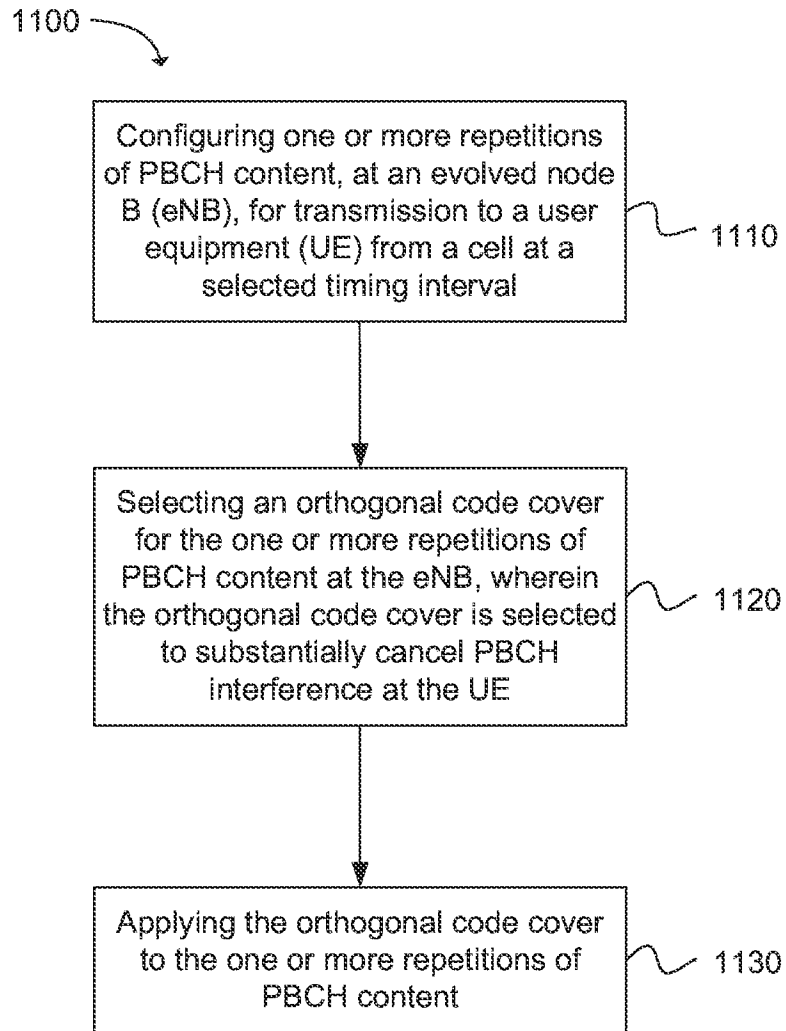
1100

Configuring one or more repetitions of PBCH content, at an evolved node B (eNB), for transmission to a user equipment (UE) from a cell at a selected timing interval

1110

Selecting an orthogonal code cover for the one or more repetitions of PBCH content at the eNB, wherein the orthogonal code cover is selected to substantially cancel PBCH interference at the UE

1120

Applying the orthogonal code cover to the one or more repetitions of PBCH content

1130